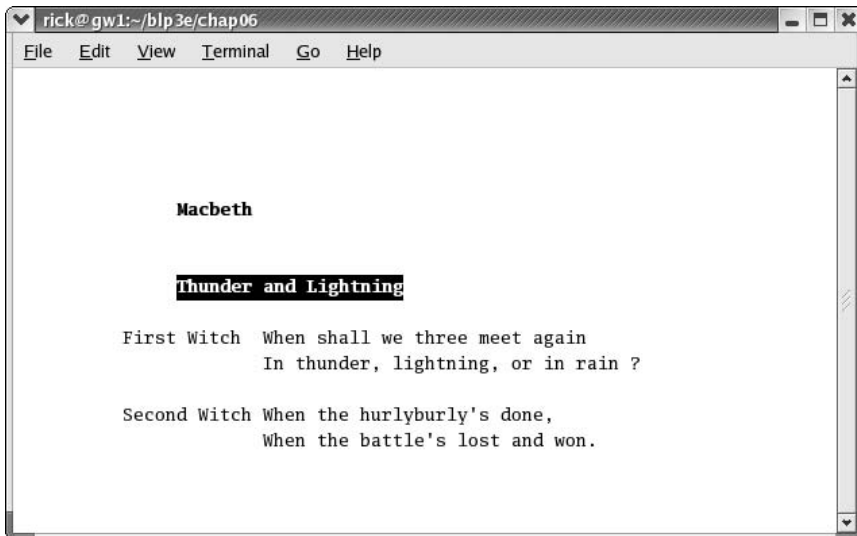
rick@gw1:~/blp3e/chap06

File Edit View Terminal Go Help

Macbeth

Thunder and Lightning

First Witch When shall we three meet again
In thunder, lightning, or in rain ?

Second Witch When the hurlyburly's done,
When the battle's lost and won.